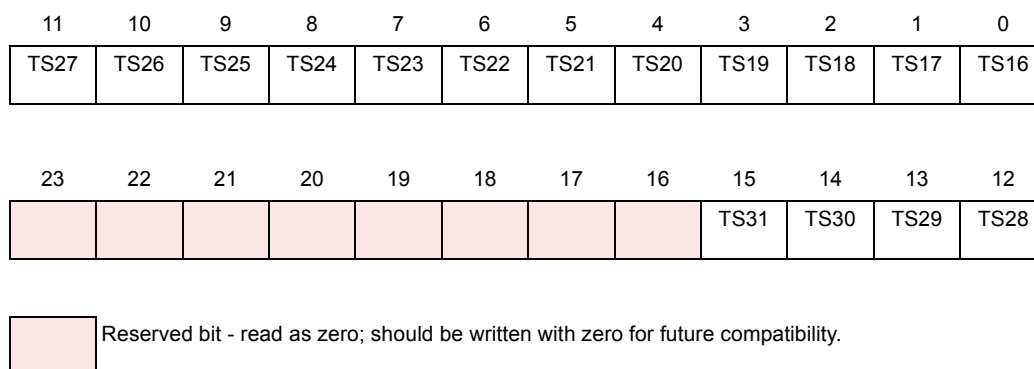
| 11 | 10 | 9 | 8 | 7 | 6 | 5 | 4 | 3 | 2 | 1 | 0 |
|---|---|---|---|---|---|---|---|---|---|---|---|
| TS27 | TS26 | TS25 | TS24 | TS23 | TS22 | TS21 | TS20 | TS19 | TS18 | TS17 | TS16 |

| 23 | 22 | 21 | 20 | 19 | 18 | 17 | 16 | 15 | 14 | 13 | 12 |
|---|---|---|---|---|---|---|---|---|---|---|---|
| | | | | | | | | TS31 | TS30 | TS29 | TS28 |

Reserved bit - read as zero; should be written with zero for future compatibility.